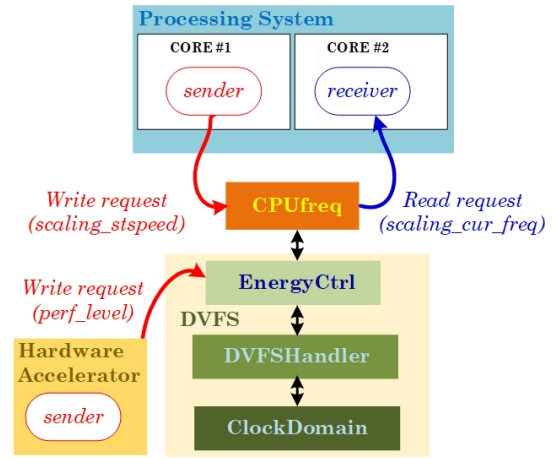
Processing System

CORE #1

sender

CORE #2

receiver

Write request (scaling_stspeed)

CPUfreq

Read request (scaling_cur_freq)

Write request (perf_level)

EnergyCtrl

DVFS

Hardware Accelerator

sender

DVFSHandler

ClockDomain